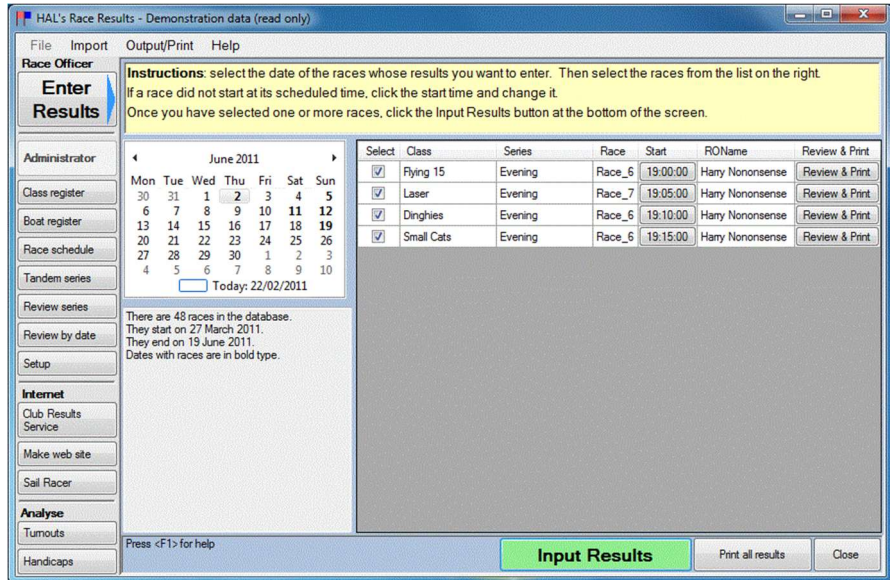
HAL's Race Results - Demonstration data (read only)

File Import Output/Print Help

Race Officer

Enter Results

Instructions: select the date of the races whose results you want to enter. Then select the races from the list on the right. If a race did not start at its scheduled time, click the start time and change it. Once you have selected one or more races, click the Input Results button at the bottom of the screen.

Administrator

Class register

Boat register

Race schedule

Tandem series

Review series

Review by date

Setup

Internet

Club Results Service

Make web site

Sail Racer

Analyse

Turnouts

Handicaps

June 2011

| Mon | Tue | Wed | Thu | Fri | Sat | Sun |
|---|---|---|---|---|---|---|
| 30 | 31 | 1 | 2 | 3 | 4 | 5 |
| 6 | 7 | 8 | 9 | 10 | 11 | 12 |
| 13 | 14 | 15 | 16 | 17 | 18 | 19 |
| 20 | 21 | 22 | 23 | 24 | 25 | 26 |
| 27 | 28 | 29 | 30 | 1 | 2 | 3 |
| 4 | 5 | 6 | 7 | 8 | 9 | 10 |

Today: 22/02/2011

There are 48 races in the database.
They start on 27 March 2011.
They end on 19 June 2011.
Dates with races are in bold type.

| Select | Class | Series | Race | Start | ROName | Review & Print |
|---|---|---|---|---|---|---|
| ☑ | Flying 15 | Evening | Race_6 | 19:00:00 | Harry Nononsense | Review & Print |
| ☑ | Laser | Evening | Race_7 | 19:05:00 | Harry Nononsense | Review & Print |
| ☑ | Dinghies | Evening | Race_6 | 19:10:00 | Harry Nononsense | Review & Print |
| ☑ | Small Cats | Evening | Race_6 | 19:15:00 | Harry Nononsense | Review & Print |

Press <F1> for help

Input Results

Print all results

Close